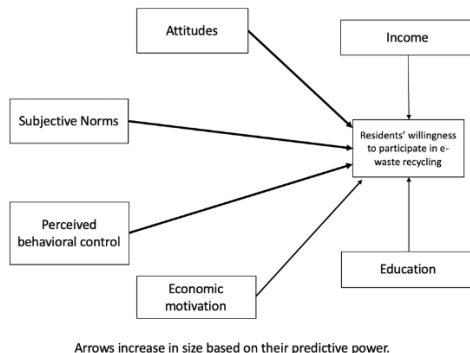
Attitudes

Income

Subjective Norms

Residents' willingness to participate in e-waste recycling

Perceived behavioral control

Economic motivation

Education

Arrows increase in size based on their predictive power.